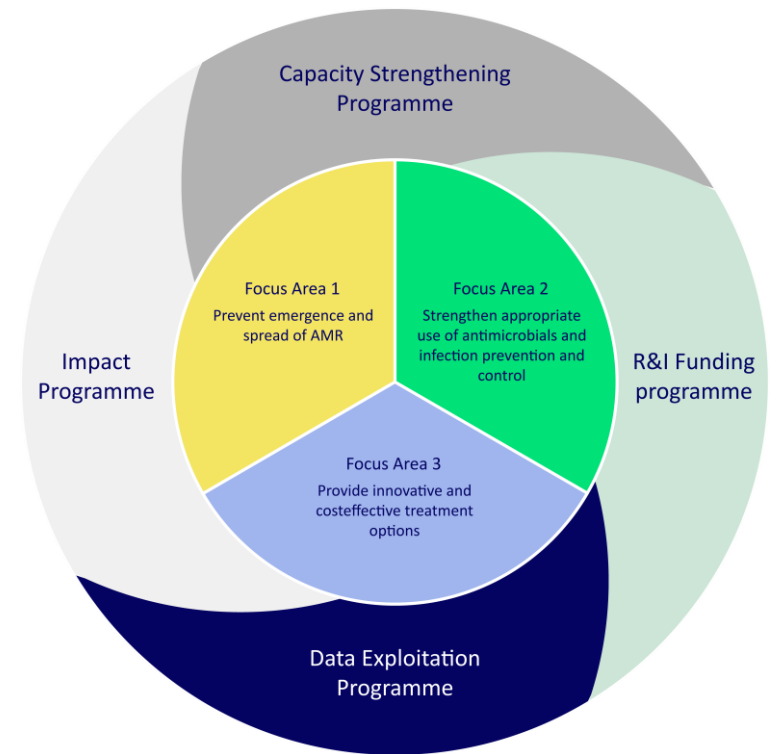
Capacity Strengthening Programme

Impact Programme

R&I Funding programme

Focus Area 1
Prevent emergence and spread of AMR

Focus Area 2
Strengthen appropriate use of antimicrobials and infection prevention and control

Focus Area 3
Provide innovative and costeffective treatment options

Data Exploitation Programme